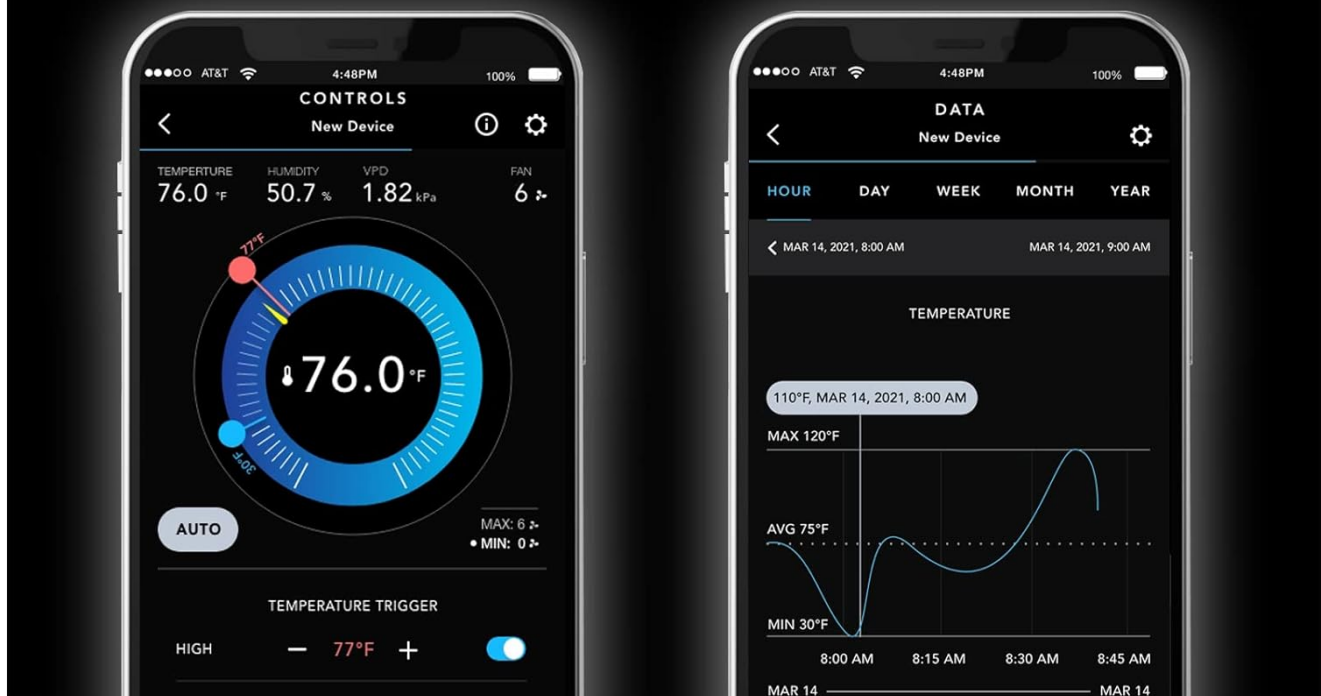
●●●○○ AT&T 4:48PM 100%

CONTROLS
New Device

TEMPERTURE 76.0 °F
HUMIDITY 50.7 %
VPD 1.82 kPa
FAN 6

77°F

76.0°F

30°F

AUTO

MAX: 6
MIN: 0

TEMPERATURE TRIGGER

HIGH − 77°F +

●●●○○ AT&T 4:48PM 100%

DATA
New Device

HOUR DAY WEEK MONTH YEAR

MAR 14, 2021, 8:00 AM MAR 14, 2021, 9:00 AM

TEMPERATURE

110°F, MAR 14, 2021, 8:00 AM

MAX 120°F

AVG 75°F

MIN 30°F

8:00 AM 8:15 AM 8:30 AM 8:45 AM

MAR 14 MAR 14